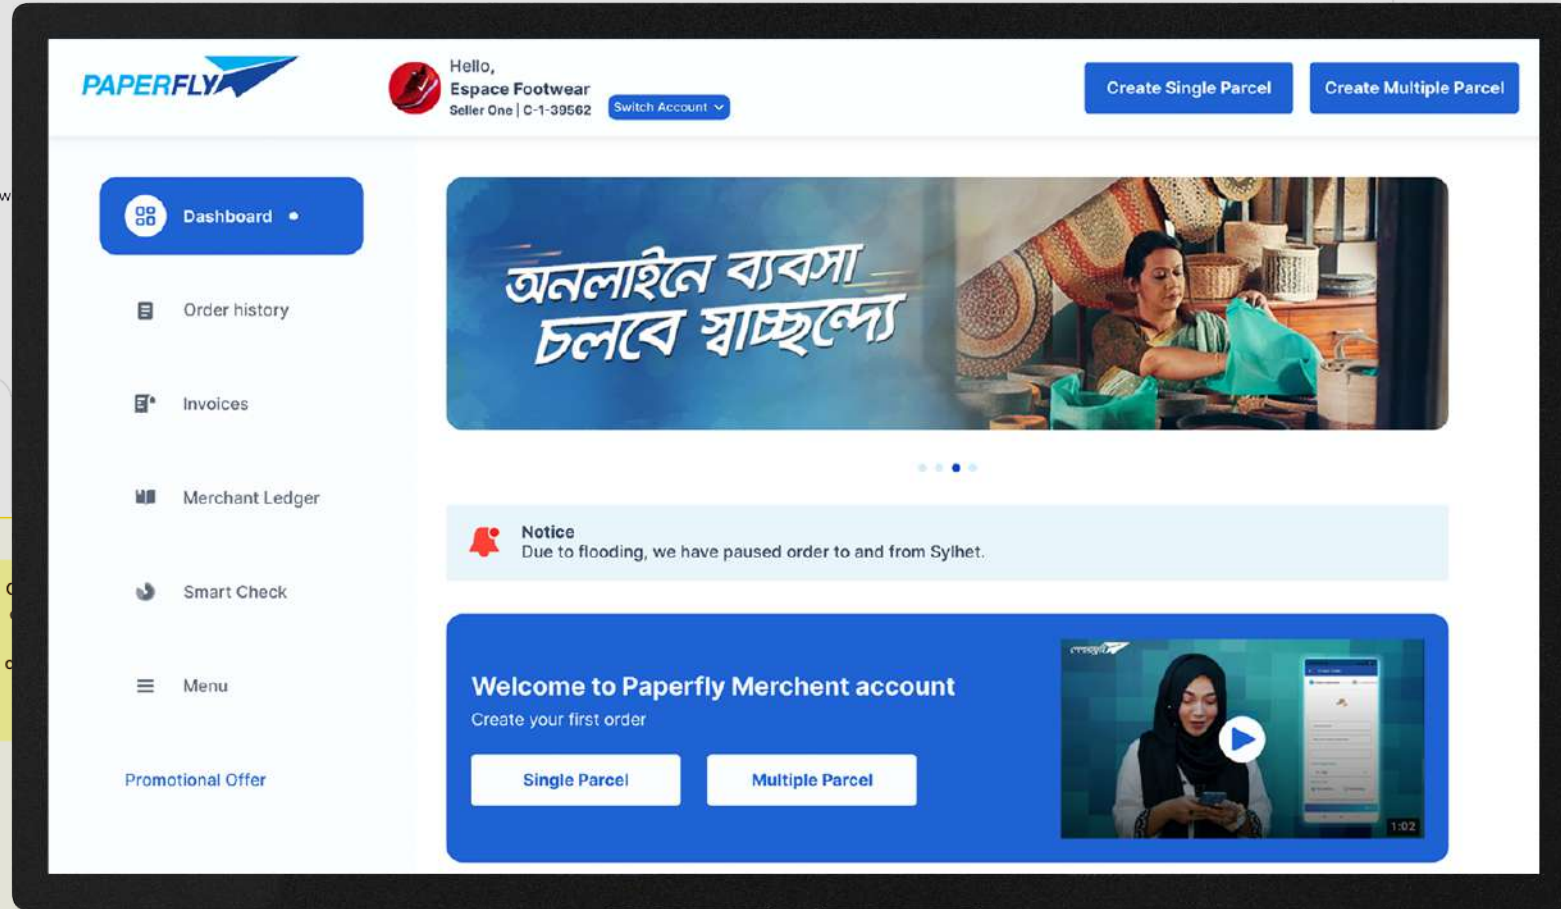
PAPERFLY

Hello,
Espace Footwear
Seller One | C-1-39562
Switch Account

Create Single Parcel
Create Multiple Parcel

Dashboard

Order history

Invoices

Merchant Ledger

Smart Check

Menu

Promotional Offer

অনলাইনে ব্যবসা চলবে স্বাচ্ছন্দ্যে

Notice
Due to flooding, we have paused order to and from Sylhet.

Welcome to Paperfly Merchent account
Create your first order

Single Parcel
Multiple Parcel

1:02